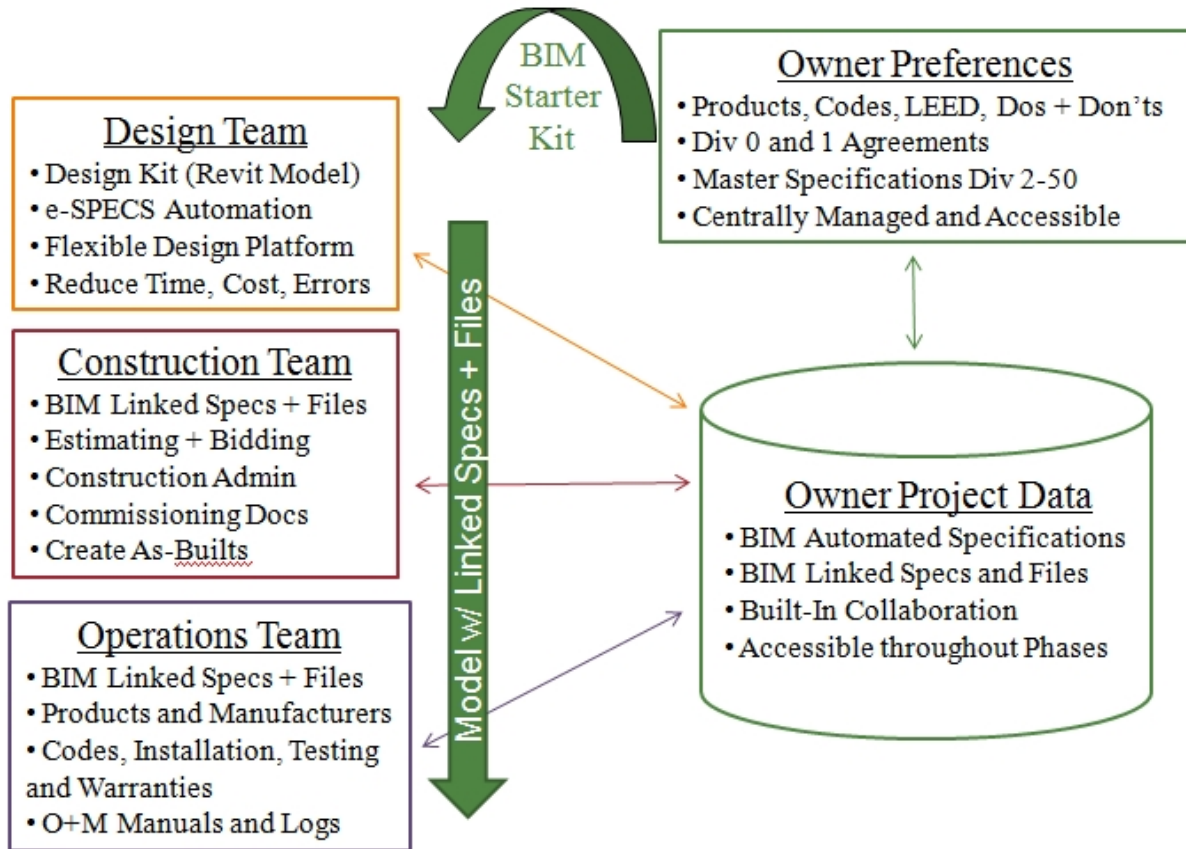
BIM Starter Kit

Owner Preferences
• Products, Codes, LEED, Dos + Don’ts
• Div 0 and 1 Agreements
• Master Specifications Div 2-50
• Centrally Managed and Accessible

Design Team
• Design Kit (Revit Model)
• e-SPECS Automation
• Flexible Design Platform
• Reduce Time, Cost, Errors

Construction Team
• BIM Linked Specs + Files
• Estimating + Bidding
• Construction Admin
• Commissioning Docs
• Create As-Builts

Operations Team
• BIM Linked Specs + Files
• Products and Manufacturers
• Codes, Installation, Testing and Warranties
• O+M Manuals and Logs

Model w/ Linked Specs + Files

Owner Project Data
• BIM Automated Specifications
• BIM Linked Specs and Files
• Built-In Collaboration
• Accessible throughout Phases